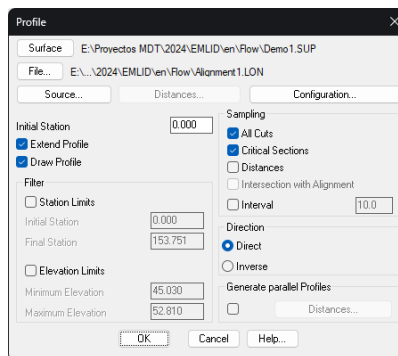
Profile

Surface E:\Proyectos MDT\2024\EMLID\en\Flow\Demo1.SUP

File... E:\...\2024\EMLID\en\Flow\Alignment1.LON

Source... Distances... Configuration...

Initial Station 0.000
Extend Profile
Draw Profile

Filter
Station Limits
Initial Station 0.000
Final Station 153.751

Elevation Limits
Minimum Elevation 45.030
Maximum Elevation 52.810

Sampling
All Cuts
Critical Sections
Distances
Intersection with Alignment
Interval 10.0

Direction
Direct
Inverse

Generate parallel Profiles
Distances...

OK Cancel Help...